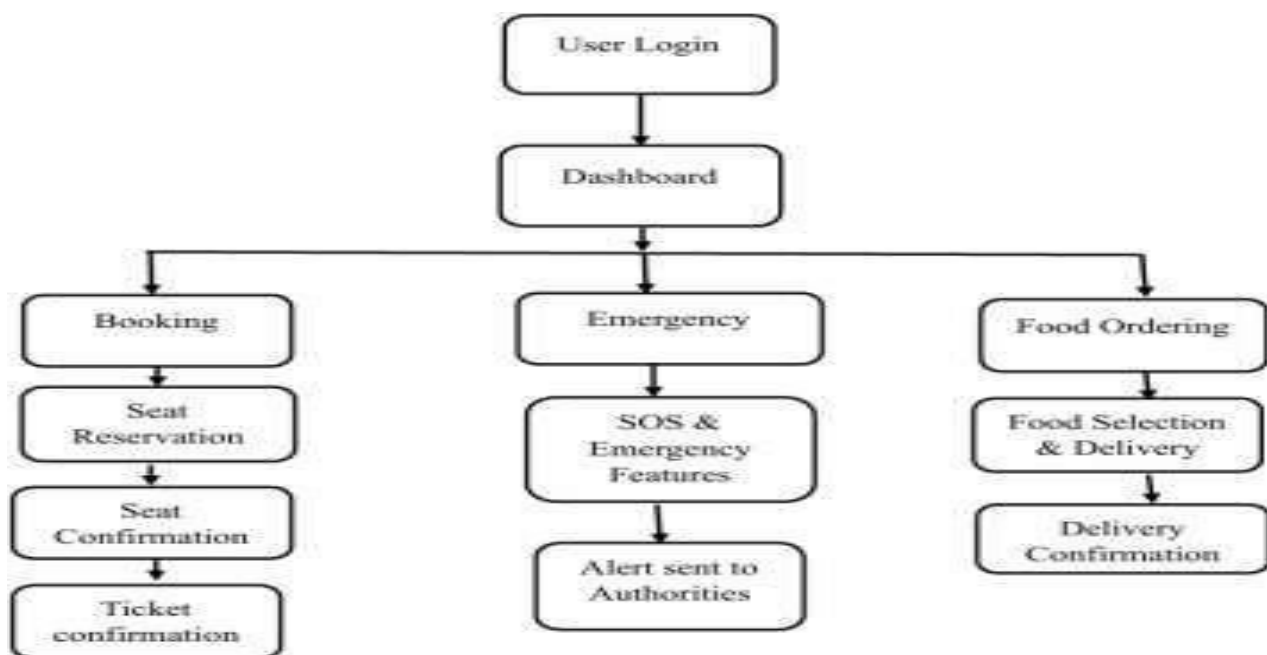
User Login

Dashboard

Booking

Seat Reservation

Seat Confirmation

Ticket confirmation

Emergency

SOS & Emergency Features

Alert sent to Authorities

Food Ordering

Food Selection & Delivery

Delivery Confirmation